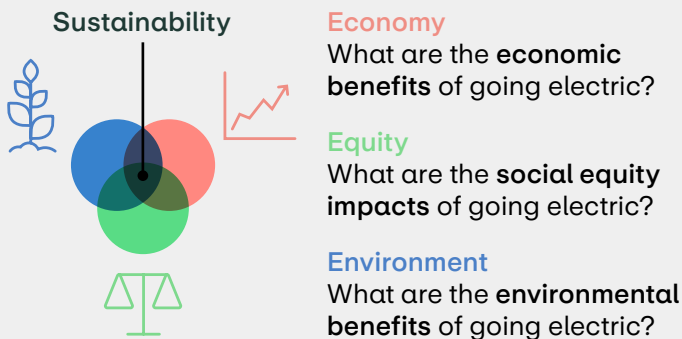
Sustainability

Economy
What are the **economic benefits** of going electric?

Equity
What are the **social equity impacts** of going electric?

Environment
What are the **environmental benefits** of going electric?